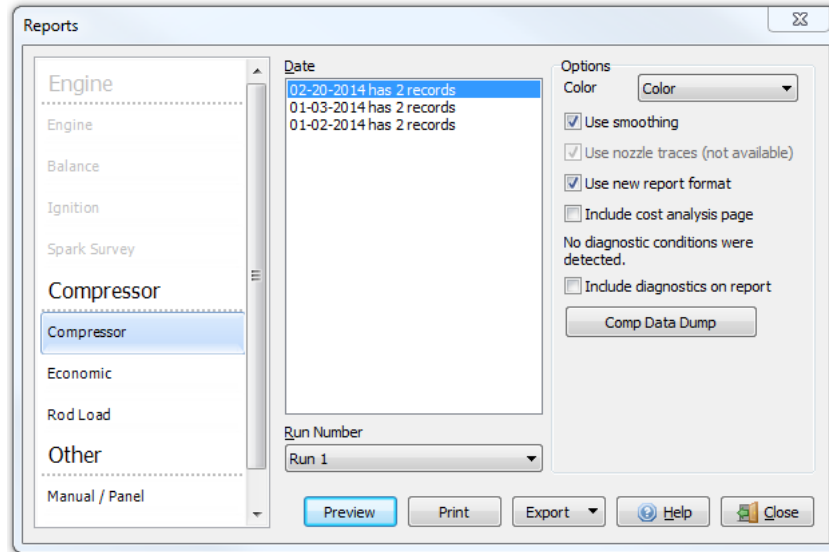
Reports

Engine

Engine

Balance

Ignition

Spark Survey

Compressor

Compressor

Economic

Rod Load

Other

Manual / Panel

Date

02-20-2014 has 2 records
01-03-2014 has 2 records
01-02-2014 has 2 records

Run Number

Run 1

Options

Color Color

Use smoothing

Use nozzle traces (not available)

Use new report format

Include cost analysis page

No diagnostic conditions were detected.

Include diagnostics on report

Comp Data Dump

Preview Print Export Help Close